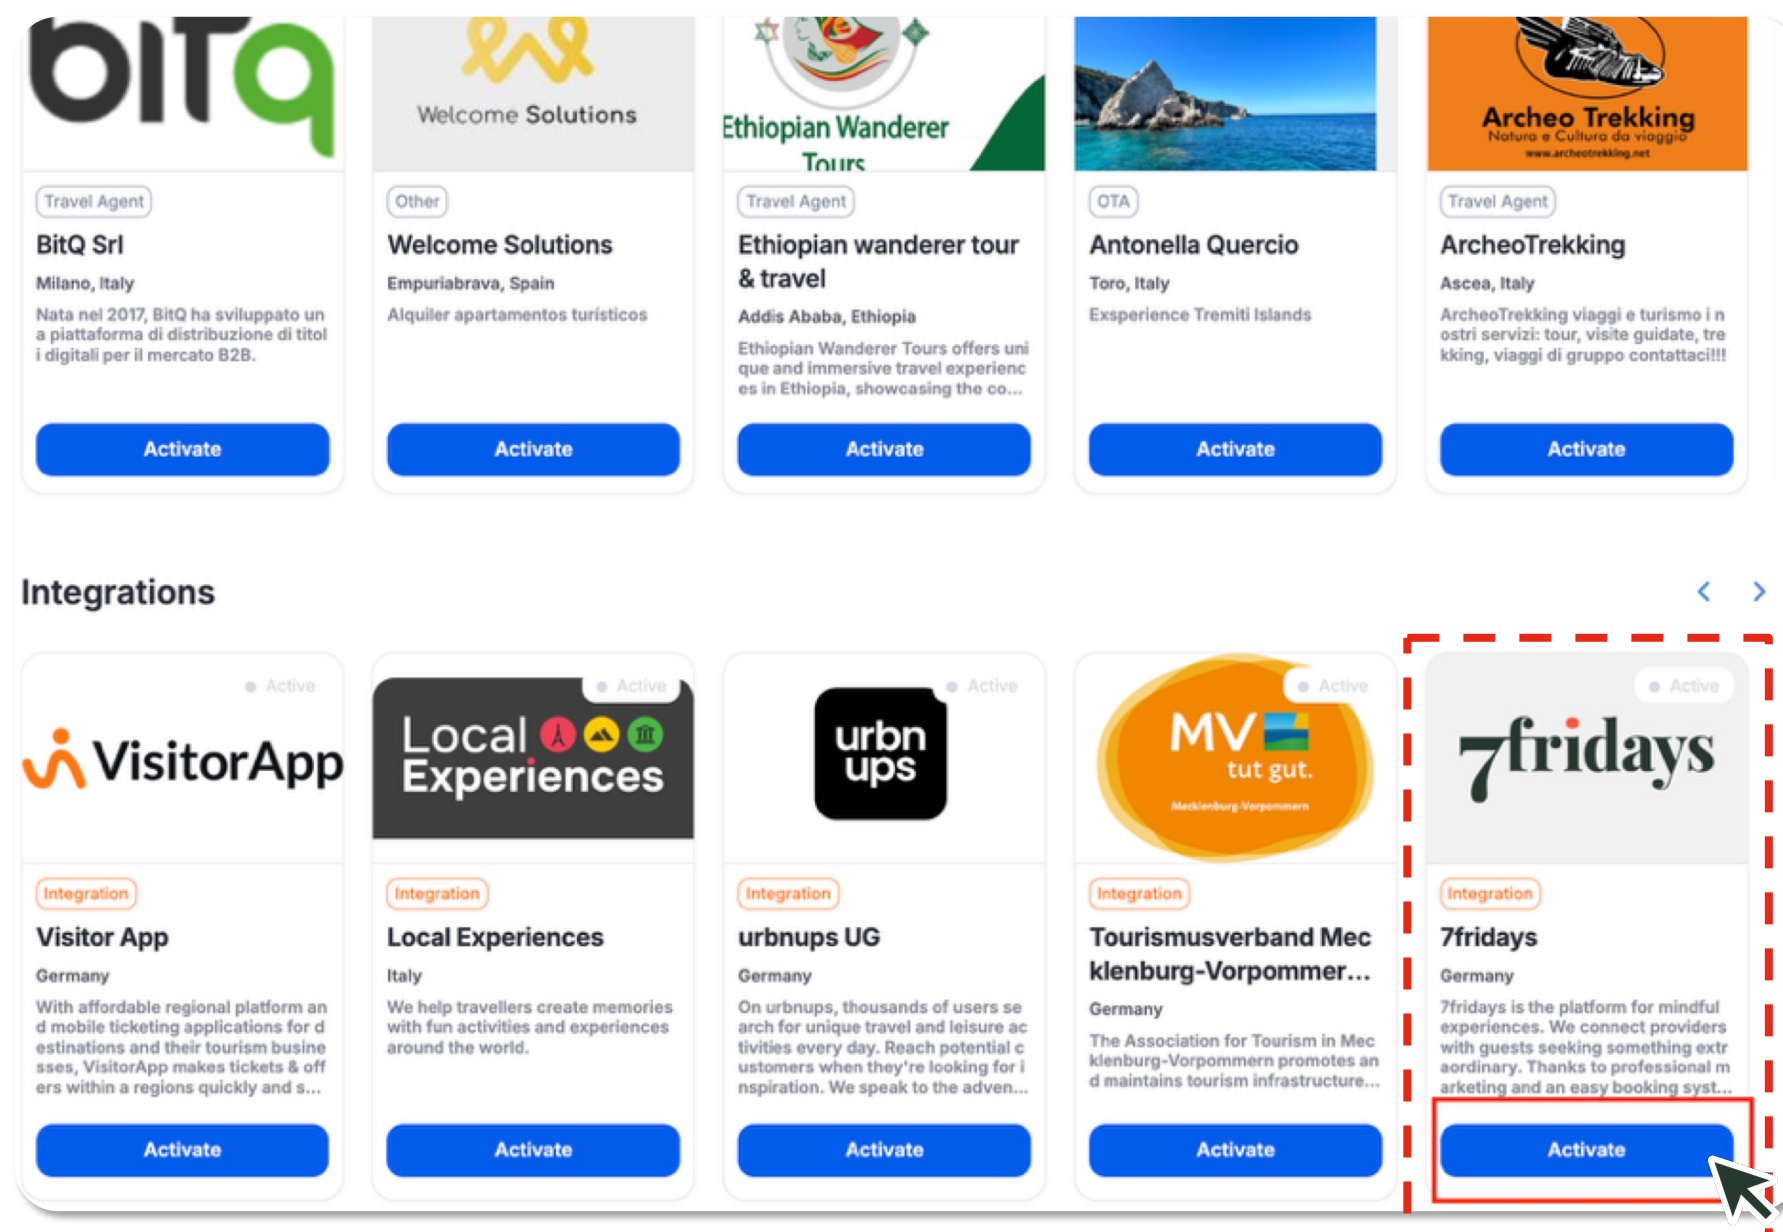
bitq

Travel Agent

BitQ Srl

Milano, Italy

Nata nel 2017, BitQ ha sviluppato una piattaforma di distribuzione di titoli digitali per il mercato B2B.

Activate

Welcome Solutions

Other

Welcome Solutions

Empuriabrava, Spain

Alquiler apartamentos turísticos

Activate

Ethiopian Wanderer Tours

Travel Agent

Ethiopian wanderer tour & travel

Addis Ababa, Ethiopia

Ethiopian Wanderer Tours offers unique and immersive travel experiences in Ethiopia, showcasing the co...

Activate

OTA

Antonella Quercio

Toro, Italy

Exsperience Tremiti Islands

Activate

Archeo Trekking
Natura e Cultura da viaggio
www.archeotrekking.net

Travel Agent

ArcheoTrekking

Ascea, Italy

ArcheoTrekking viaggi e turismo i nostri servizi: tour, visite guidate, trekking, viaggi di gruppo contattaci!!!

Activate

Integrations

Active

VisitorApp

Integration

Visitor App

Germany

With affordable regional platform and mobile ticketing applications for destinations and their tourism businesses, VisitorApp makes tickets & offers within a regions quickly and s...

Activate

Active

Local Experiences

Integration

Local Experiences

Italy

We help travellers create memories with fun activities and experiences around the world.

Activate

Active

urbn ups

Integration

urbnups UG

Germany

On urbnups, thousands of users search for unique travel and leisure activities every day. Reach potential customers when they're looking for inspiration. We speak to the adven...

Activate

Active

MV tut gut.
Mecklenburg-Vorpommern

Integration

Tourismusverband Mecklenburg-Vorpommer...

Germany

The Association for Tourism in Mecklenburg-Vorpommern promotes and maintains tourism infrastructure...

Activate

Active

7fridays

Integration

7fridays

Germany

7fridays is the platform for mindful experiences. We connect providers with guests seeking something extraordinary. Thanks to professional marketing and an easy booking syst...

Activate